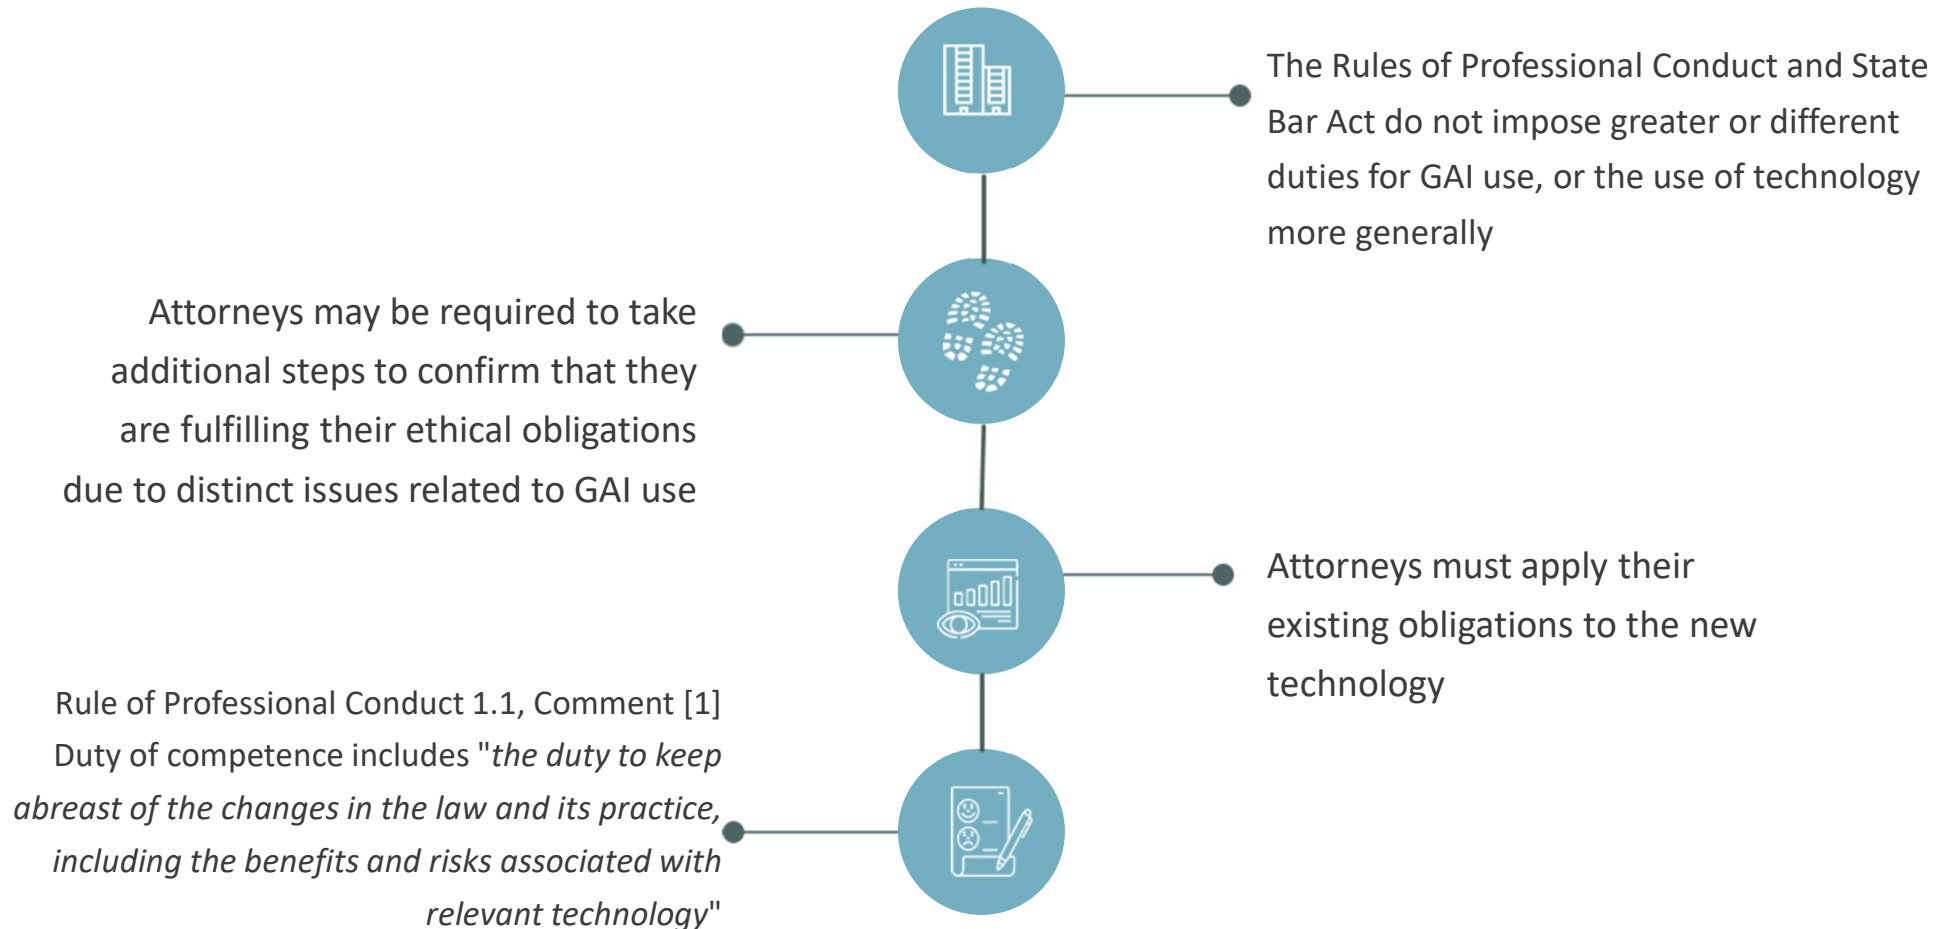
The Rules of Professional Conduct and State Bar Act do not impose greater or different duties for GAI use, or the use of technology more generally

Attorneys may be required to take additional steps to confirm that they are fulfilling their ethical obligations due to distinct issues related to GAI use

Attorneys must apply their existing obligations to the new technology

Rule of Professional Conduct 1.1, Comment [1] Duty of competence includes "*the duty to keep abreast of the changes in the law and its practice, including the benefits and risks associated with relevant technology*"